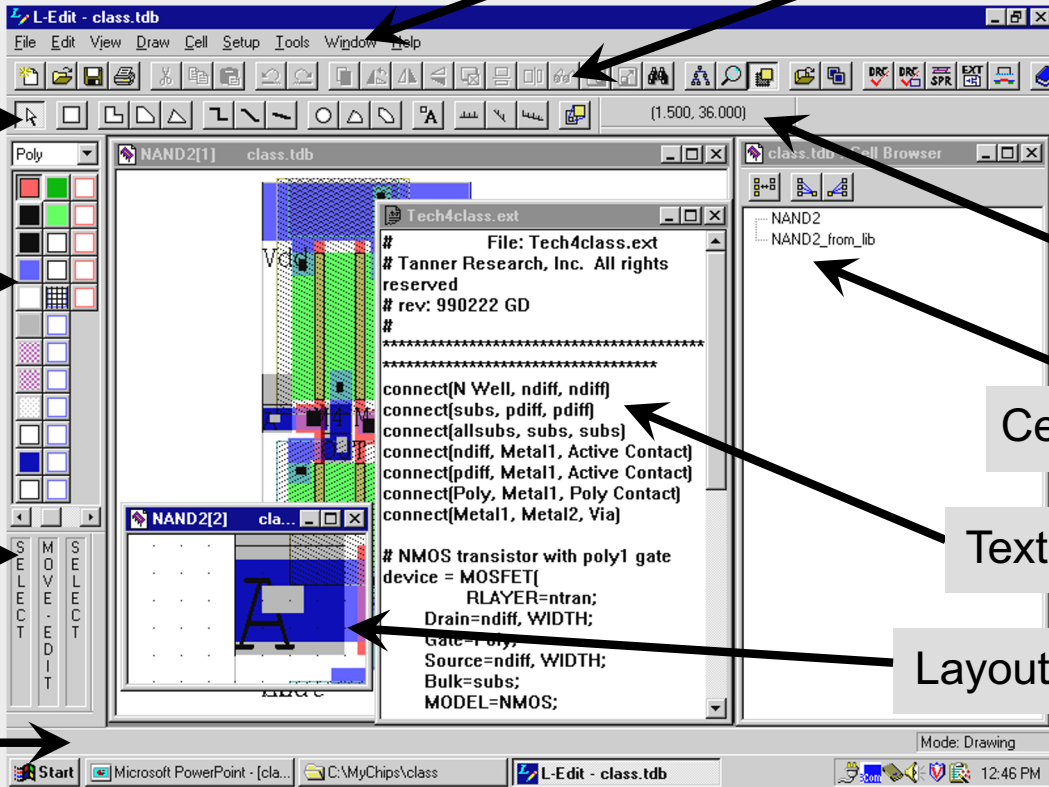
L-Edit - class.tdb

File Edit View Draw Cell Setup Tools Window Help

(1.500, 36.000)

Poly

NAND2[1] class.tdb

Vdd

Tech4class.ext

# File: Tech4class.ext
# Tanner Research, Inc. All rights reserved
# rev: 990222 GD
#
*******************************************************************

connect(N Well, ndiff, ndiff)
connect(subs, pdiff, pdiff)
connect(allsubs, subs, subs)
connect(ndiff, Metal1, Active Contact)
connect(pdiff, Metal1, Active Contact)
connect(Poly, Metal1, Poly Contact)
connect(Metal1, Metal2, Via)

# NMOS transistor with poly1 gate
device = MOSFET(
RLAYER=ntran;
Drain=ndiff, WIDTH;
Gate=Poly;
Source=ndiff, WIDTH;
Bulk=subs;
MODEL=NMOS;

class.tdb - Cell Browser

NAND2
NAND2_from_lib

NAND2[2] cla...

SELECT
MOVE-EDIT
SELECT

Ce

Text

Layout

Mode: Drawing

Start
Microsoft PowerPoint - [cla...
C:\MyChips\class
L-Edit - class.tdb
12:46 PM